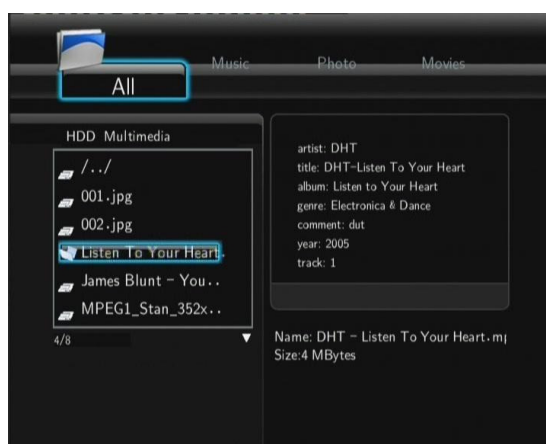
All

Music

Photo

Movies

HDD Multimedia

/../

001.jpg

002.jpg

Listen To Your Heart

James Blunt - You..

MPEG1_Stan_352x..

4/8

artist: DHT
title: DHT-Listen To Your Heart
album: Listen to Your Heart
genre: Electronica & Dance
comment: dut
year: 2005
track: 1

Name: DHT - Listen To Your Heart.mı
Size:4 MBytes